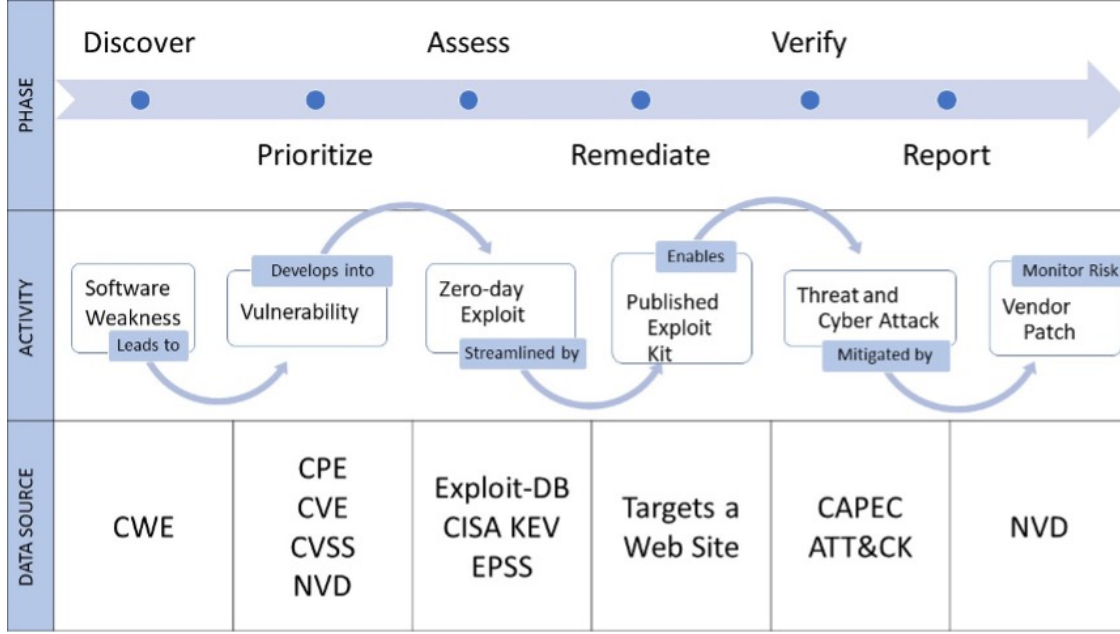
PHASE

Discover

Assess

Verify

Prioritize

Remediate

Report

ACTIVITY

Software Weakness

Leads to

Develops into

Vulnerability

Zero-day Exploit

Streamlined by

Enables

Published Exploit Kit

Threat and Cyber Attack

Mitigated by

Monitor Risk

Vendor Patch

DATA SOURCE

| CWE | CPE CVE CVSS NVD | Exploit-DB CISA KEV EPSS | Targets a Web Site | CAPEC ATT&CK | NVD |
|---|---|---|---|---|---|